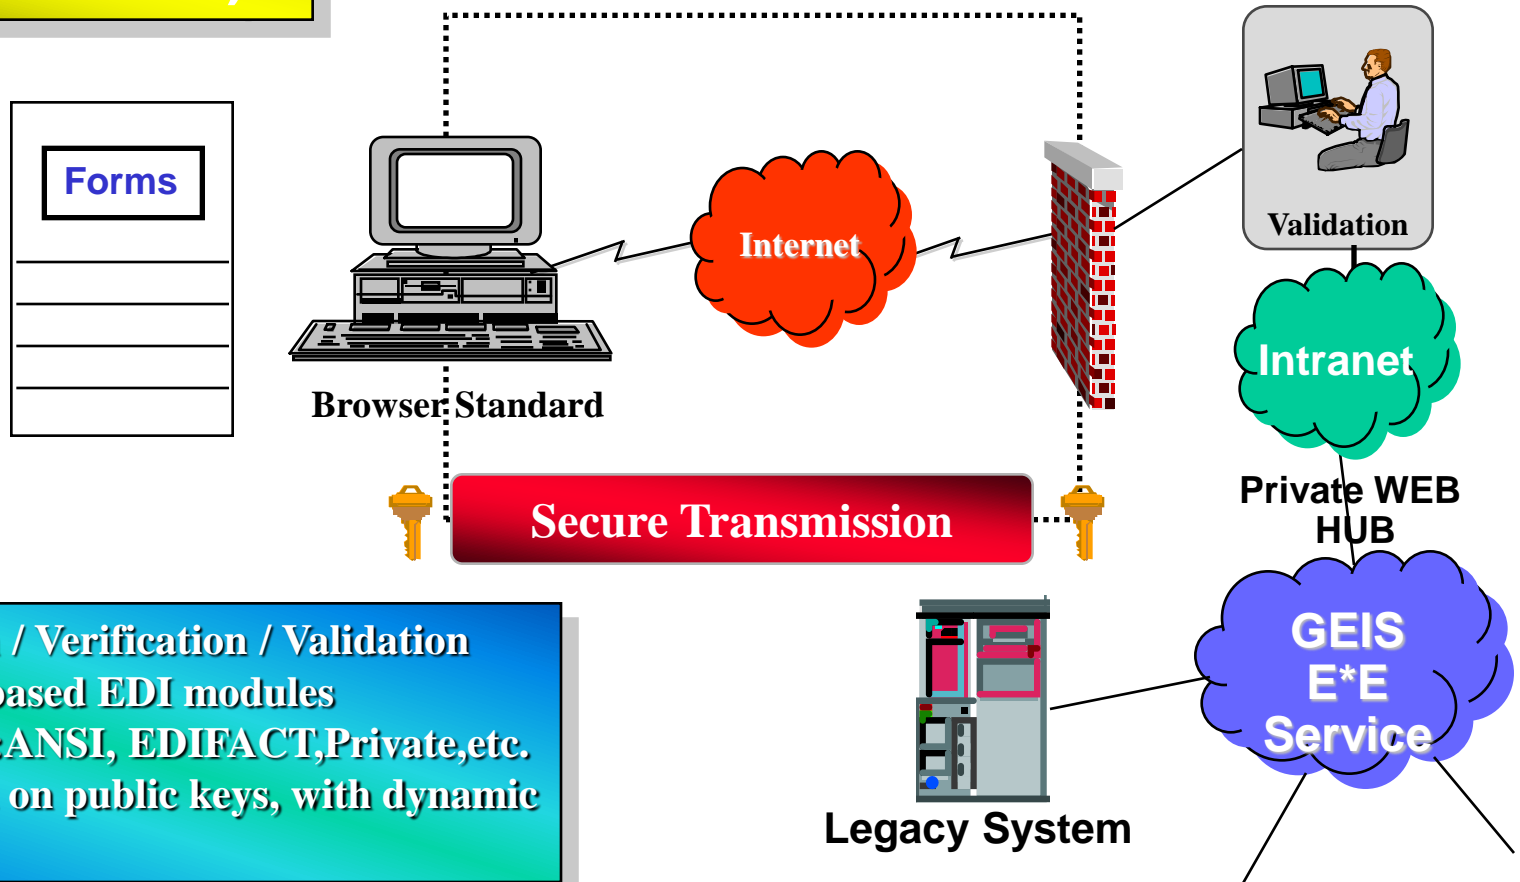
Forms

Browser Standard

Internet

Validation

Intranet

Private WEB HUB

Secure Transmission

/ Verification / Validation
based EDI modules
ANSI, EDIFACT,Private,etc.
on public keys, with dynamic

GEIS E*E Service

Legacy System